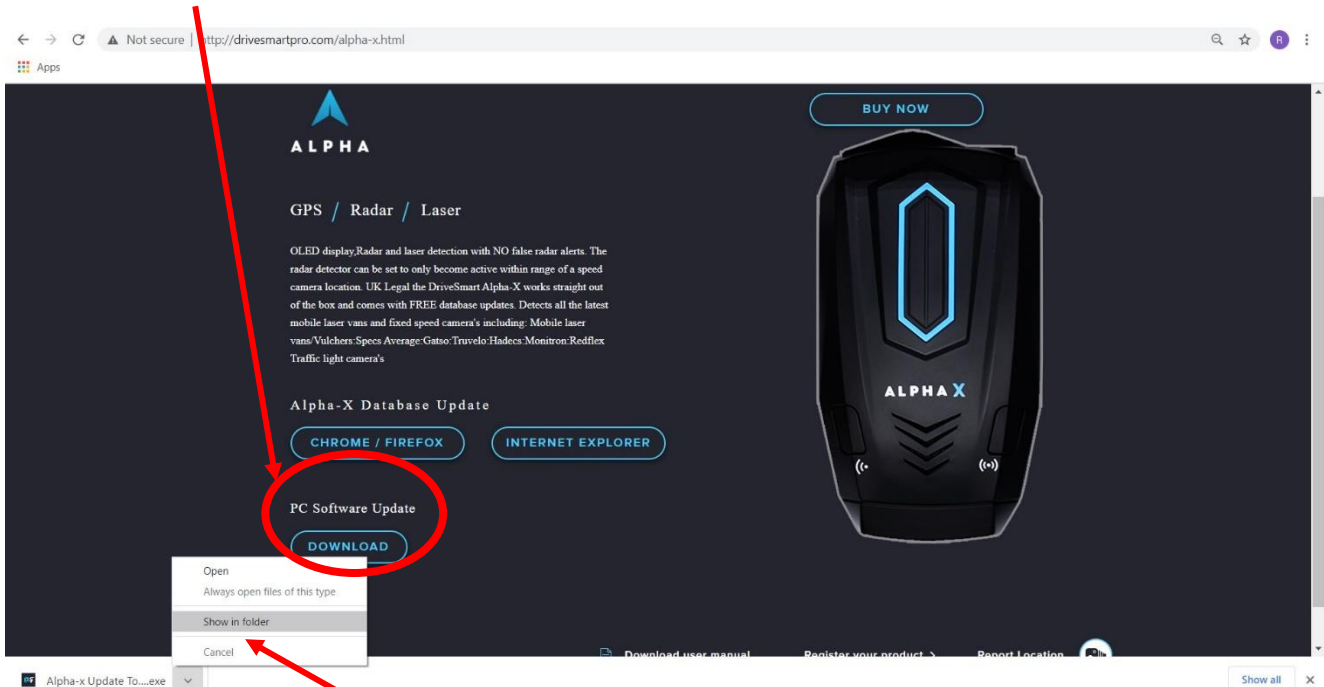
Not secure | http://drivesmartpro.com/alpha-x.html

R

Apps

ALPHA

BUY NOW

GPS / Radar / Laser

OLED display,Radar and laser detection with NO false radar alerts. The radar detector can be set to only become active within range of a speed camera location. UK Legal the DriveSmart Alpha-X works straight out of the box and comes with FREE database updates. Detects all the latest mobile laser vans and fixed speed camera's including: Mobile laser vans/Vulchers:Specs Average:Gatso:Truvelo:Hadecs:Monitron:Redflex Traffic light camera's

ALPHA X

Alpha-X Database Update

CHROME / FIREFOX

INTERNET EXPLORER

PC Software Update

DOWNLOAD

Open

Always open files of this type

Show in folder

Cancel

Download user manual

Register your product >

Report Location

Alpha-x Update To....exe

Show all